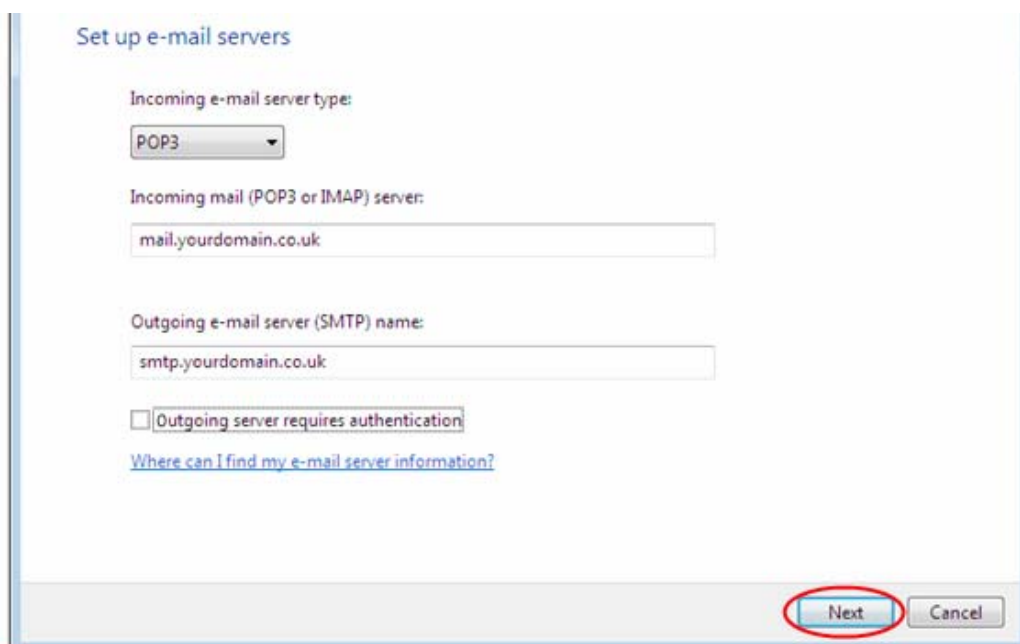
Set up e-mail servers

Incoming e-mail server type:

POP3

Incoming mail (POP3 or IMAP) server:

mail.yourdomain.co.uk

Outgoing e-mail server (SMTP) name:

smtp.yourdomain.co.uk

Outgoing server requires authentication

Where can I find my e-mail server information?

Next

Cancel